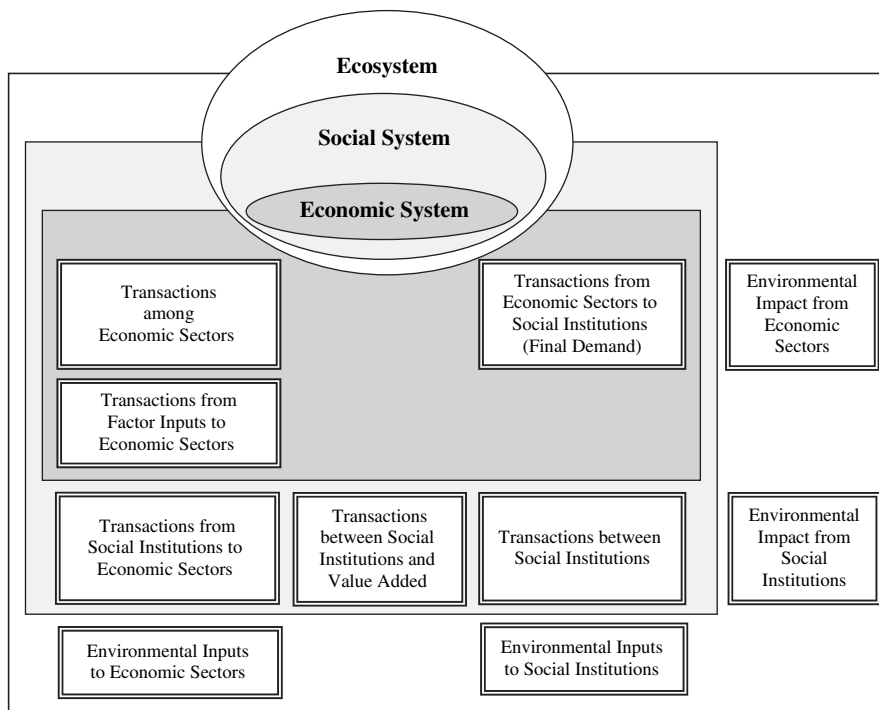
Ecosystem

Social System

Economic System

Transactions among Economic Sectors

Transactions from Economic Sectors to Social Institutions (Final Demand)

Environmental Impact from Economic Sectors

Transactions from Factor Inputs to Economic Sectors

Transactions from Social Institutions to Economic Sectors

Transactions between Social Institutions and Value Added

Transactions between Social Institutions

Environmental Impact from Social Institutions

Environmental Inputs to Economic Sectors

Environmental Inputs to Social Institutions